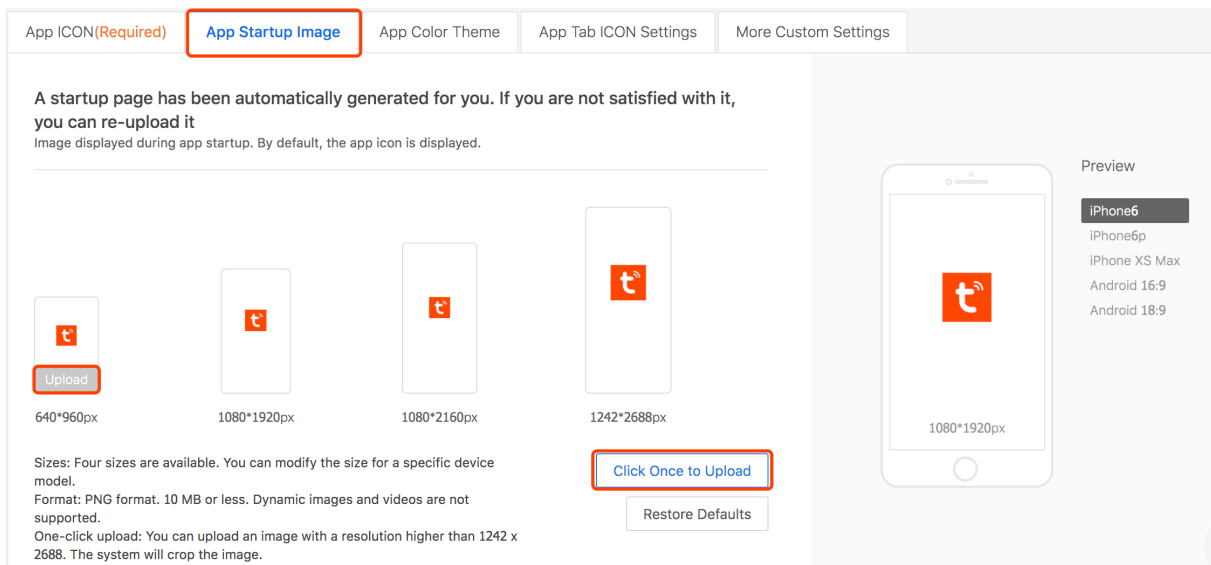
App ICON(Required) App Startup Image App Color Theme App Tab ICON Settings More Custom Settings

A startup page has been automatically generated for you. If you are not satisfied with it, you can re-upload it

Image displayed during app startup. By default, the app icon is displayed.

Upload

640*960px

1080*1920px

1080*2160px

1242*2688px

Sizes: Four sizes are available. You can modify the size for a specific device model.
Format: PNG format. 10 MB or less. Dynamic images and videos are not supported.
One-click upload: You can upload an image with a resolution higher than 1242 x 2688. The system will crop the image.

Click Once to Upload

Restore Defaults

1080*1920px

Preview

iPhone6
iPhone6p
iPhone XS Max
Android 16:9
Android 18:9